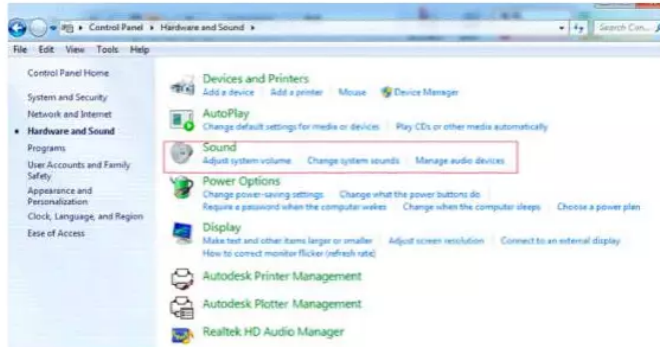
▸ Control Panel ▸ Hardware and Sound ▸

Search Con...

File Edit View Tools Help

Control Panel Home

System and Security

Network and Internet

Hardware and Sound

Programs

User Accounts and Family Safety

Appearance and Personalization

Clock, Language, and Region

Ease of Access

Devices and Printers
Add a device | Add a printer | Mouse | Device Manager

AutoPlay
Change default settings for media or devices | Play CDs or other media automatically

Sound
Adjust system volume | Change system sounds | Manage audio devices

Power Options
Change power-saving settings | Change what the power buttons do
Require a password when the computer wakes | Change when the computer sleeps | Choose a power plan

Display
Make text and other items larger or smaller | Adjust screen resolution | Connect to an external display
How to correct monitor flicker (refresh rate)

Autodesk Printer Management

Autodesk Plotter Management

Realtek HD Audio Manager